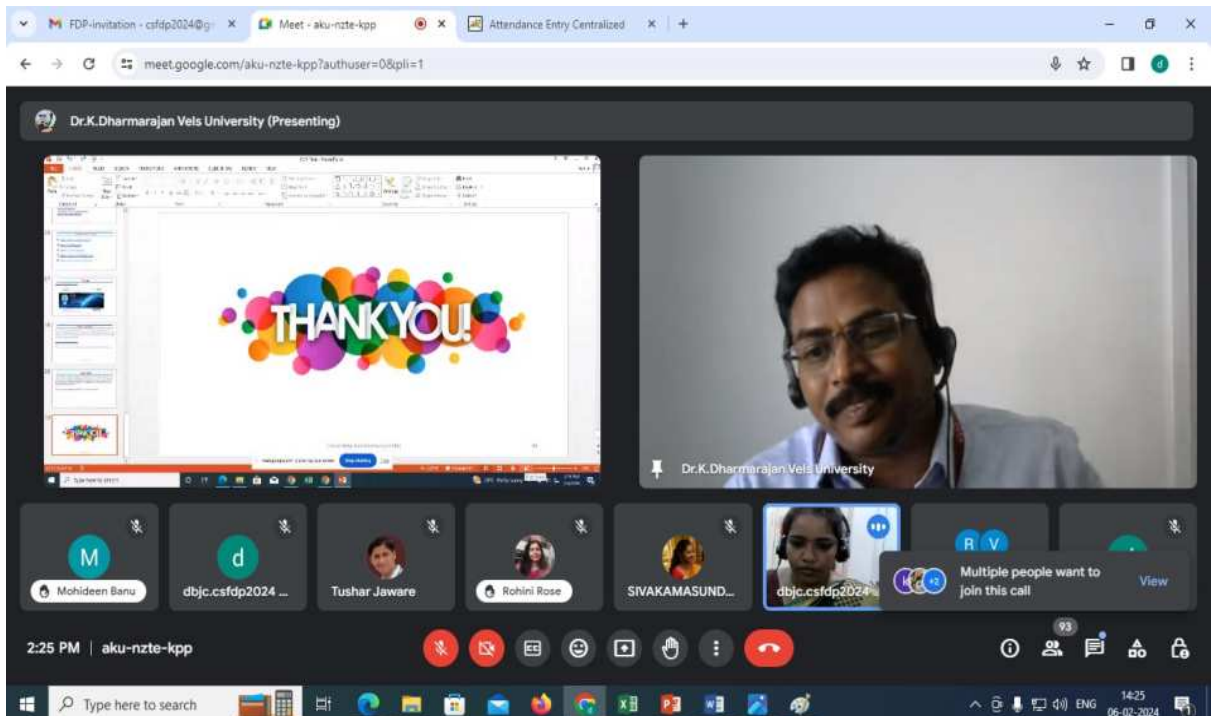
M FDP-invitation - csfdp2024@g ×
Meet - aku-nzte-kpp ×
Attendance Entry Centralized ×
+

meet.google.com/aku-nzte-kpp?authuser=0&pli=1

Dr.K.Dharmarajan Vels University (Presenting)

THANK YOU!

Dr.K.Dharmarajan Vels University

M
Mohideen Banu

d
dbjc.csfdp2024 ...

Tushar Jaware

Rohini Rose

SIVAKAMASUND...

dbjc.csfdp2024

R V

+2
Multiple people want to join this call
View

2:25 PM | aku-nzte-kpp

93

Type here to search

ENG 14:25 06-02-2024